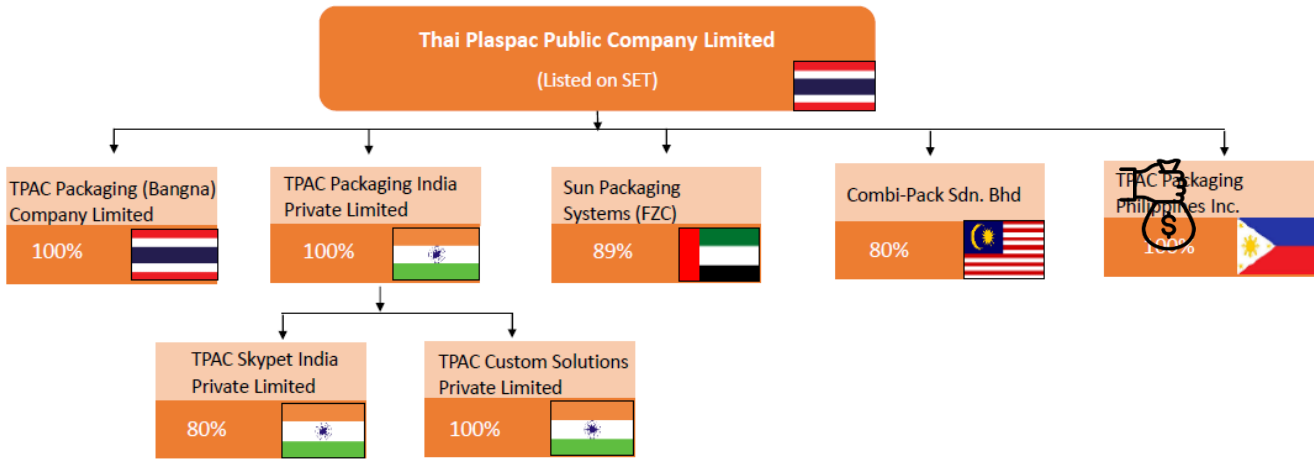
Thai Plaspac Public Company Limited
(Listed on SET)

TPAC Packaging (Bangna) Company Limited
100%

TPAC Packaging India Private Limited
100%

Sun Packaging Systems (FZC)
89%

Combi-Pack Sdn. Bhd
80%

TPAC Packaging Philippines Inc.
100%

TPAC Skypet India Private Limited
80%

TPAC Custom Solutions Private Limited
100%